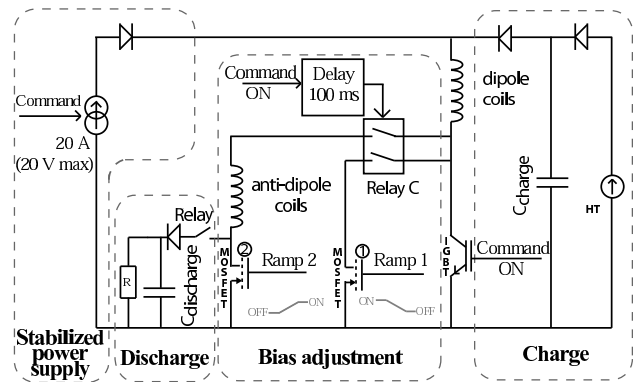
Command
20 A
(20 V max)
Command
ON
Delay
100 ms
dipole
coils
anti-dipole
coils
Relay C
Cdischarge
Ccharge
HT
Relay
R
MOSFET
2
Ramp 2
MOSFET
1
Ramp 1
IGBT
Command
ON
OFF
ON
ON
OFF
Stabilized
power
supply
Discharge
Bias adjustment
Charge